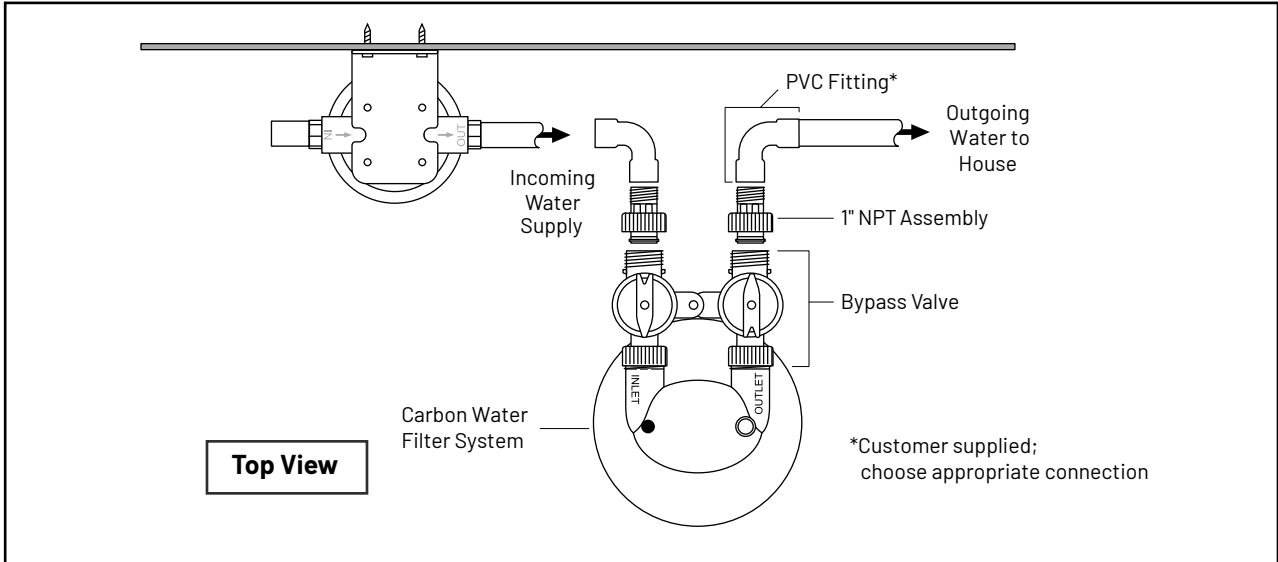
IN

OUT

PVC Fitting*

Outgoing Water to House

Incoming Water Supply

1" NPT Assembly

Bypass Valve

INLET

OUTLET

Carbon Water Filter System

Top View

*Customer supplied; choose appropriate connection